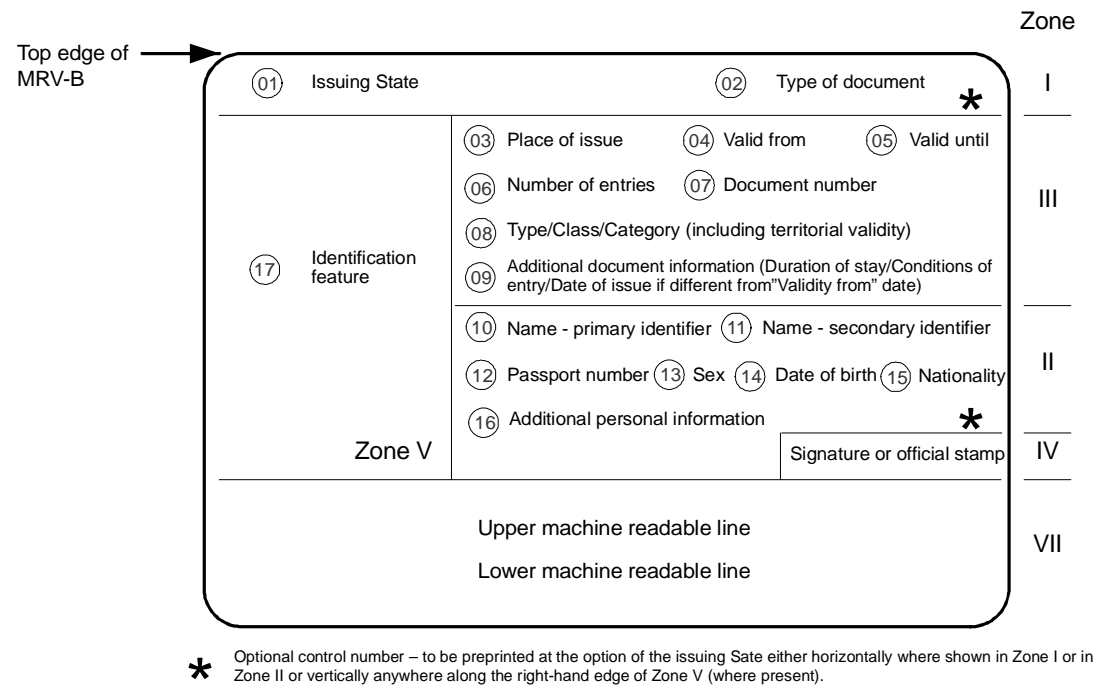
Zone

Top edge of MRV-B

01 Issuing State

02 Type of document

*

I

03 Place of issue

04 Valid from

05 Valid until

06 Number of entries

07 Document number

III

08 Type/Class/Category (including territorial validity)

17 Identification feature

09 Additional document information (Duration of stay/Conditions of entry/Date of issue if different from"Validity from" date)

10 Name - primary identifier

11 Name - secondary identifier

12 Passport number

13 Sex

14 Date of birth

15 Nationality

II

16 Additional personal information

*

Zone V

Signature or official stamp

IV

Upper machine readable line

VII

Lower machine readable line

* Optional control number – to be preprinted at the option of the issuing Sate either horizontally where shown in Zone I or in Zone II or vertically anywhere along the right-hand edge of Zone V (where present).